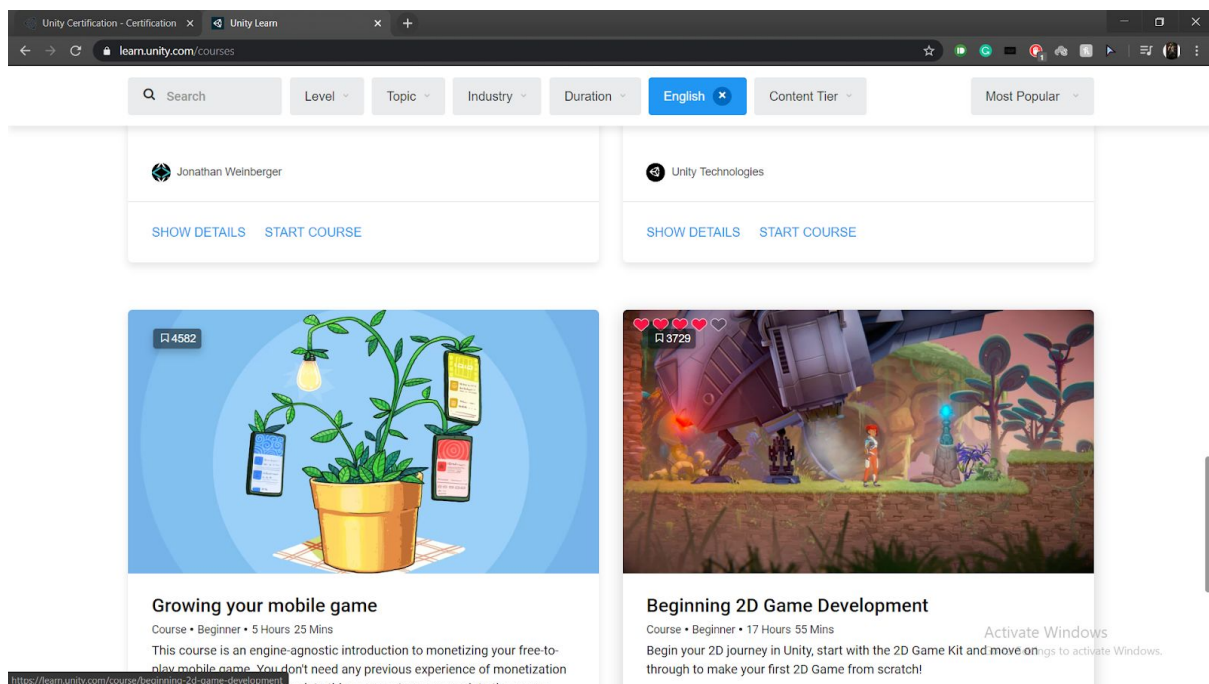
Unity Certification - Certification ×
Unity Learn ×
+
learn.unity.com/courses

Search
Level
Topic
Industry
Duration
English
Content Tier
Most Popular

Jonathan Weinberger
SHOW DETAILS START COURSE

Unity Technologies
SHOW DETAILS START COURSE

4582

Growing your mobile game
Course • Beginner • 5 Hours 25 Mins
This course is an engine-agnostic introduction to monetizing your free-to-play mobile game. You don't need any previous experience of monetization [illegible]

3729

Beginning 2D Game Development
Course • Beginner • 17 Hours 55 Mins
Begin your 2D journey in Unity, start with the 2D Game Kit and move on through to make your first 2D Game from scratch!

Activate Windows
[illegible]ngs to activate Windows.

https://learn.unity.com/course/beginning-2d-game-development